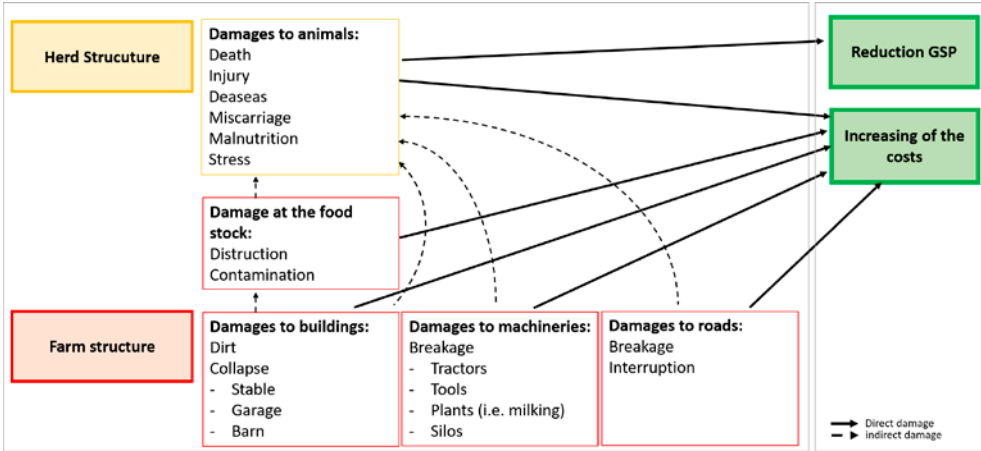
Herd Strucuture

Damages to animals:
Death
Injury
Deaseas
Miscarriage
Malnutrition
Stress

Reduction GSP

Increasing of the costs

Damage at the food stock:
Distruction
Contamination

Farm structure

Damages to buildings:
Dirt
Collapse
- Stable
- Garage
- Barn

Damages to machineries:
Breakage
- Tractors
- Tools
- Plants (i.e. milking)
- Silos

Damages to roads:
Breakage
Interruption

Direct damage
indirect damage